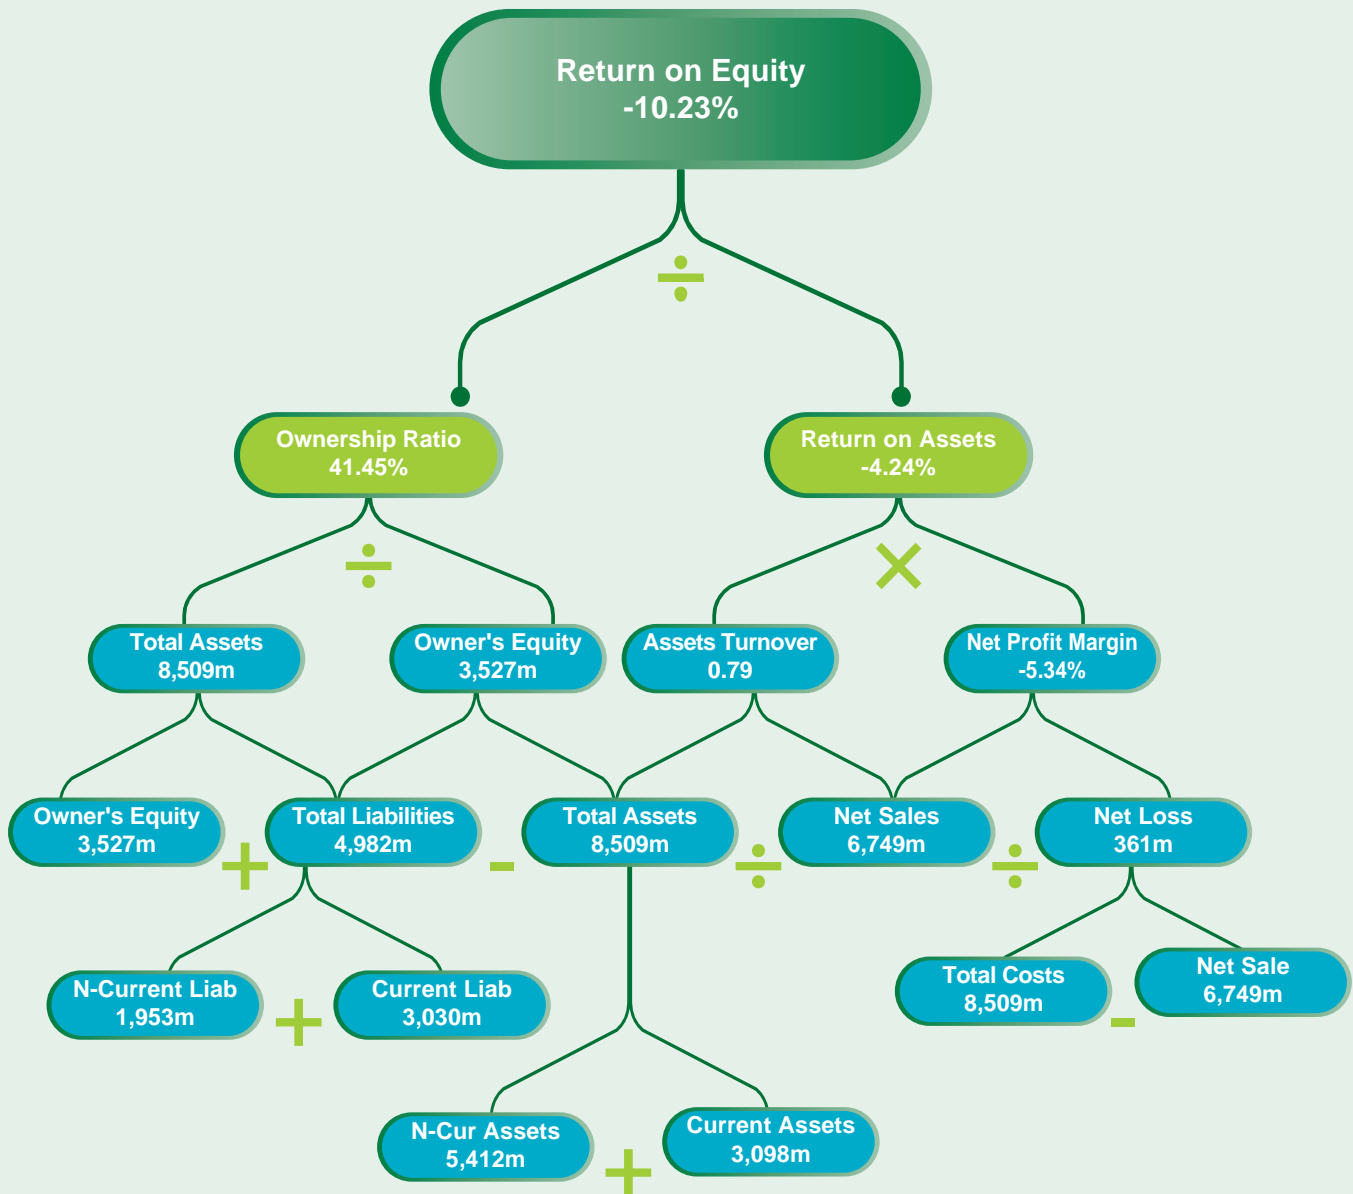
Return on Equity
-10.23%

÷

Ownership Ratio
41.45%

Return on Assets
-4.24%

÷

×

Total Assets
8,509m

Owner's Equity
3,527m

Assets Turnover
0.79

Net Profit Margin
-5.34%

Owner's Equity
3,527m

+

Total Liabilities
4,982m

-

Total Assets
8,509m

÷

Net Sales
6,749m

÷

Net Loss
361m

N-Current Liab
1,953m

+

Current Liab
3,030m

Total Costs
8,509m

-

Net Sale
6,749m

N-Cur Assets
5,412m

+

Current Assets
3,098m